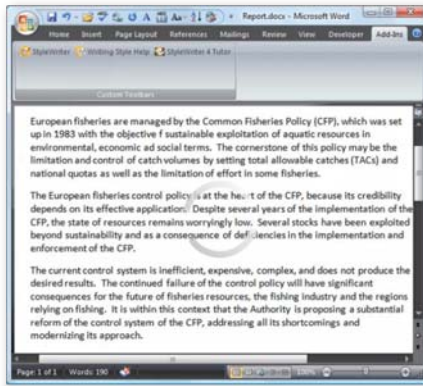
Report.docx - Microsoft Word

Home Insert Page Layout References Mailings Review View Developer Add-Ins

StyleWriter Writing Style Help StyleWriter 4 Tutor

Custom Toolbars

European fisheries are managed by the Common Fisheries Policy (CFP), which was set up in 1983 with the objective f sustainable exploitation of aquatic resources in environmental, economic ad social terms. The cornerstone of this policy may be the limitation and control of catch volumes by setting total allowable catches (TACs) and national quotas as well as the limitation of effort in some fisheries.

The European fisheries control policy is at the heart of the CFP, because its credibility depends on its effective application. Despite several years of the implementation of the CFP, the state of resources remains worryingly low. Several stocks have been exploited beyond sustainability and as a consequence of deficiencies in the implementation and enforcement of the CFP.

The current control system is inefficient, expensive, complex, and does not produce the desired results. The continued failure of the control policy will have significant consequences for the future of fisheries resources, the fishing industry and the regions relying on fishing. It is within this context that the Authority is proposing a substantial reform of the control system of the CFP, addressing all its shortcomings and modernizing its approach.

Page 1 of 1 Words: 190 100%